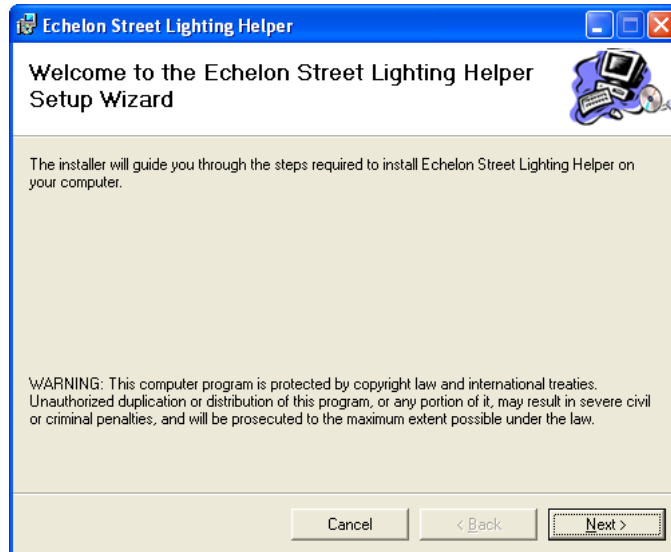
Echelon Street Lighting Helper

Welcome to the Echelon Street Lighting Helper Setup Wizard

The installer will guide you through the steps required to install Echelon Street Lighting Helper on your computer.

WARNING: This computer program is protected by copyright law and international treaties. Unauthorized duplication or distribution of this program, or any portion of it, may result in severe civil or criminal penalties, and will be prosecuted to the maximum extent possible under the law.

Cancel

< Back

Next >